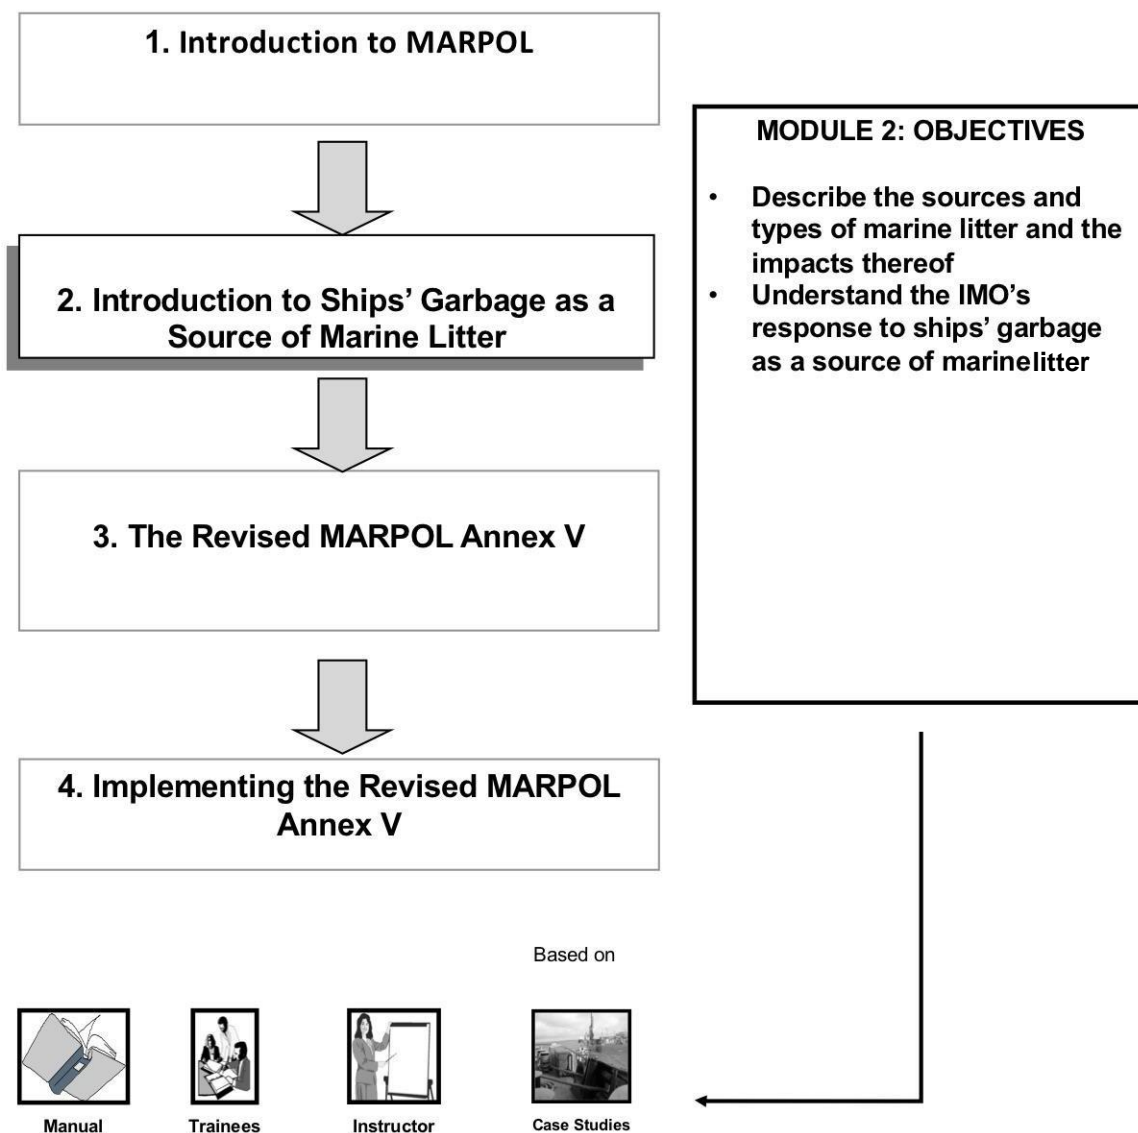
1. Introduction to MARPOL

2. Introduction to Ships' Garbage as a Source of Marine Litter

3. The Revised MARPOL Annex V

4. Implementing the Revised MARPOL Annex V

MODULE 2: OBJECTIVES

• Describe the sources and types of marine litter and the impacts thereof
• Understand the IMO's response to ships' garbage as a source of marinelitter

Based on

Manual

Trainees

Instructor

Case Studies